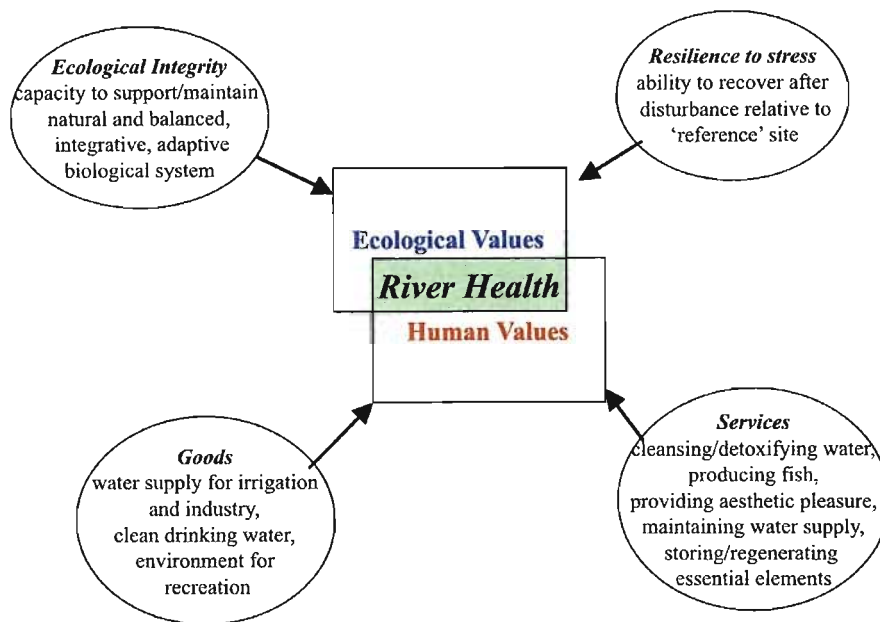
Ecological Integrity
capacity to support/maintain natural and balanced, integrative, adaptive biological system

Resilience to stress
ability to recover after disturbance relative to 'reference' site

Ecological Values

River Health

Human Values

Goods
water supply for irrigation and industry, clean drinking water, environment for recreation

Services
cleansing/detoxifying water, producing fish, providing aesthetic pleasure, maintaining water supply, storing/regenerating essential elements